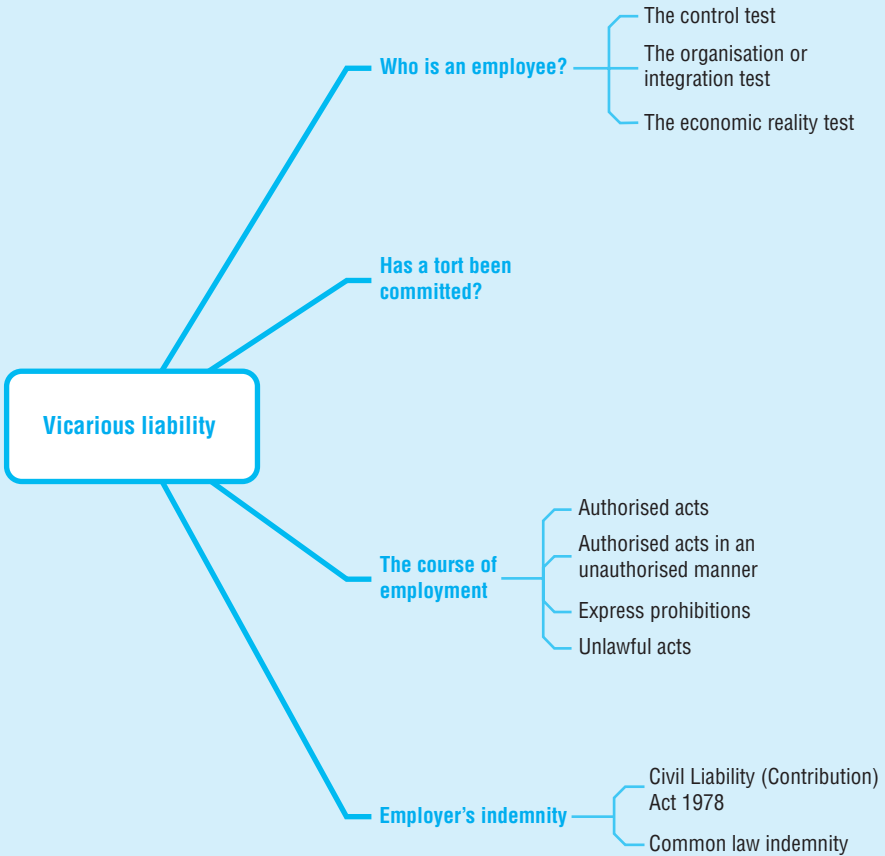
Vicarious liability

Who is an employee?

The control test

The organisation or integration test

The economic reality test

Has a tort been committed?

The course of employment

Authorised acts

Authorised acts in an unauthorised manner

Express prohibitions

Unlawful acts

Employer's indemnity

Civil Liability (Contribution) Act 1978

Common law indemnity